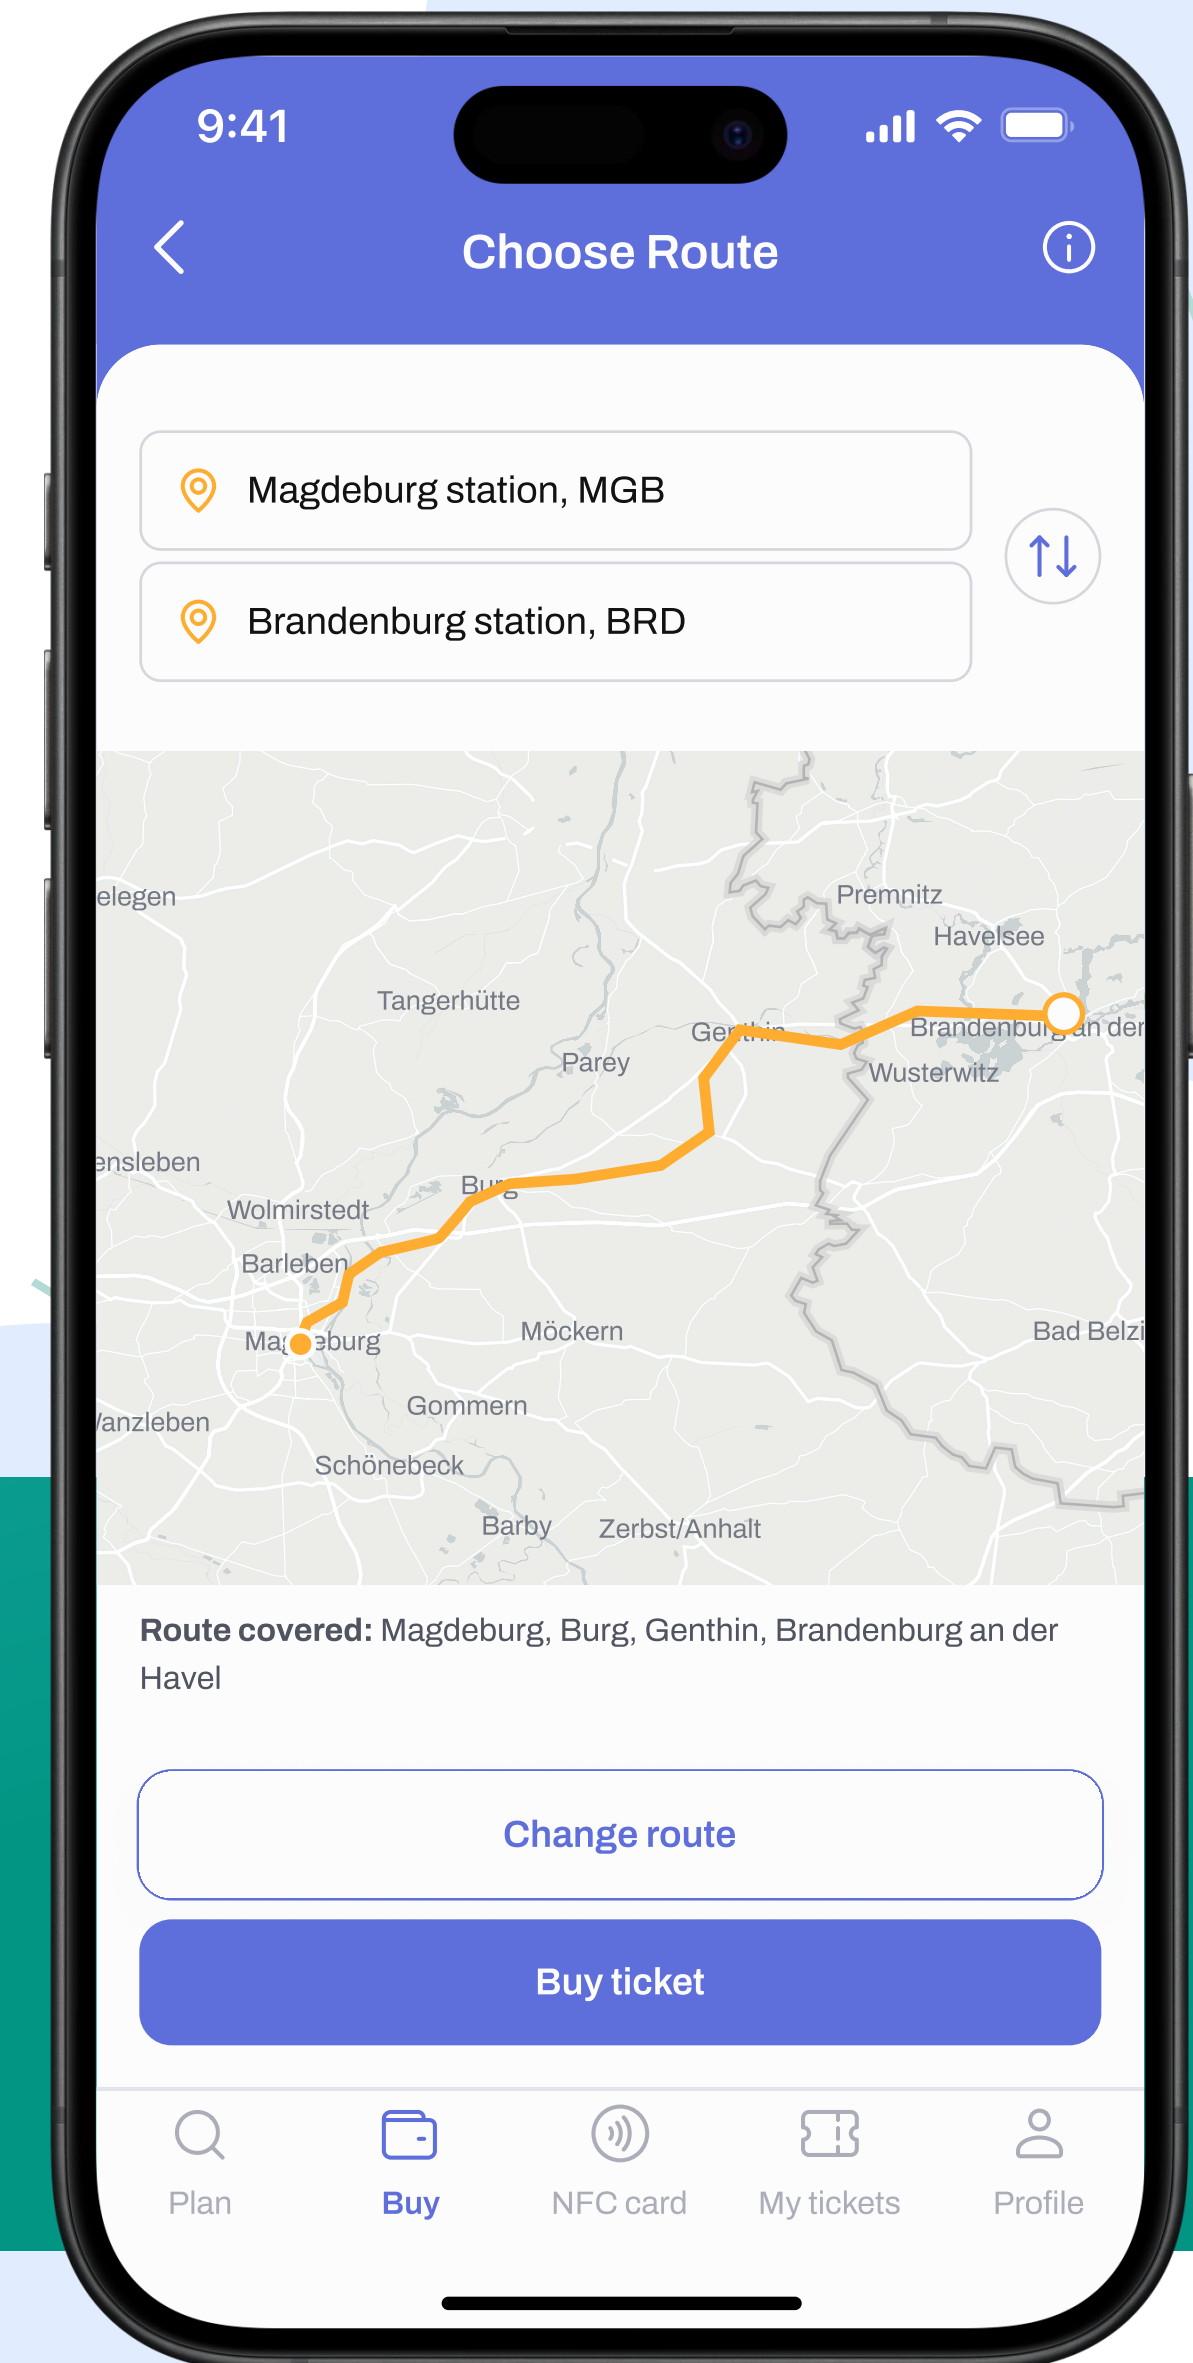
9:41

Choose Route

Magdeburg station, MGB

Brandenburg station, BRD

elegen
Premnitz
Havelsee
Tangerhütte
Ge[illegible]
Brandenbu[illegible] an der
Parey
Wusterwitz
ensleben
Bu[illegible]
Wolmirstedt
Barleben
Ma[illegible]eburg
Möckern
Bad Belzi
Gommern
/anzleben
Schönebeck
Barby
Zerbst/Anhalt

**Route covered:** Magdeburg, Burg, Genthin, Brandenburg an der Havel

Change route

Buy ticket

Plan
Buy
NFC card
My tickets
Profile